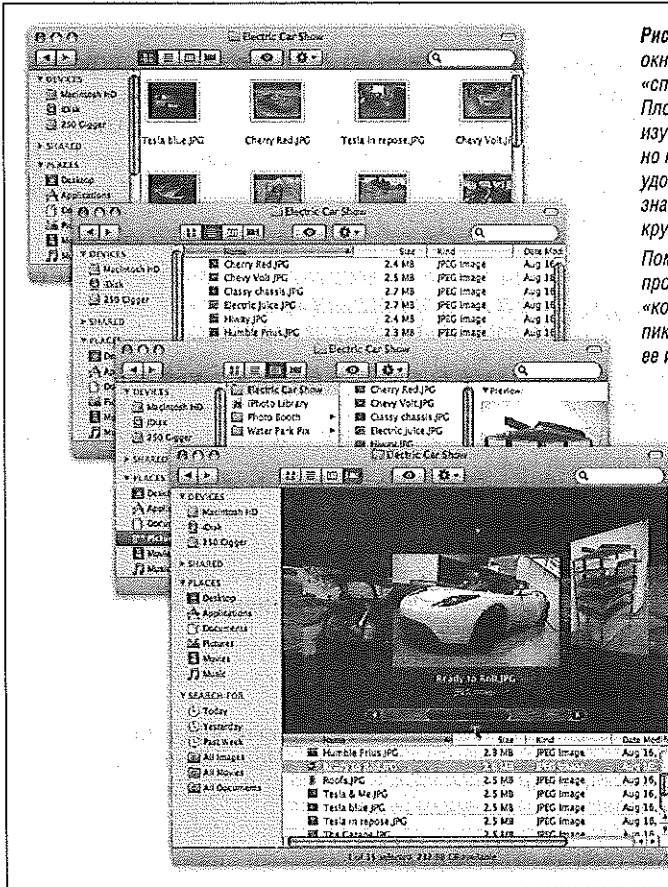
Рис
окн
«сп
Пло
изу
но і
удо
зна
кру
Пом
про
«ко
пик
ее и

Electric Car Show
DEVICES
Macintosh HD
iDisk
250 Gigger
SHARED
PLACES
Desktop
Applications
Tesla blue.JPG
Cherry Red.JPG
Tesla in repose.JPG
Chevy Volt.JPG

Electric Car Show
DEVICES
Macintosh HD
iDisk
250 Gigger
SHARED
PLACES
| Name | Size | Kind | Date Mod |
|---|---|---|---|
| Cherry Red.JPG | 2.4 MB | JPEG image | Aug 16 |
| Chevy Volt.JPG | 2.5 MB | JPEG image | Aug 16 |
| Classy chassis.JPG | 2.7 MB | JPEG image | Aug 16 |
| Electric Juice.JPG | 2.7 MB | JPEG image | Aug 16 |
| Hiway.JPG | 2.4 MB | JPEG image | Aug 16 |
| Humble Prius.JPG | 2.3 MB | JPEG image | Aug 16 |

Electric Car Show
DEVICES
Macintosh HD
iDisk
250 Gigger
SHARED
PLACES
Electric Car Show
iPhoto Library
Photo Booth
Water Park Pix
Cherry Red.JPG
Chevy Volt.JPG
Classy chassis.JPG
Electric Juice.JPG
Hiway.JPG
Preview:

Electric Car Show
DEVICES
Macintosh HD
iDisk
250 Gigger
SHARED
PLACES
Desktop
Applications
Documents
Pictures
Movies
Music
SEARCH FOR
Today
Yesterday
Past Week
All Images
All Movies
All Documents
Ready to Roll.JPG
JPEG image
| Name | Size | Kind | Date Modif |
|---|---|---|---|
| Humble Prius.JPG | 2.3 MB | JPEG image | Aug 16, |
| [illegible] | | | |
| Roofs.JPG | 2.5 MB | JPEG image | Aug 16, |
| Tesla & Me.JPG | 2.5 MB | JPEG image | Aug 16, |
| Tesla blue.JPG | 2.5 MB | JPEG image | Aug 16, |
| Tesla in repose.JPG | 2.5 MB | JPEG image | Aug 16, |
| The Garage.JPG | 2.5 MB | JPEG image | Aug 16, |
1 of 31 selected, 232.98 GB available